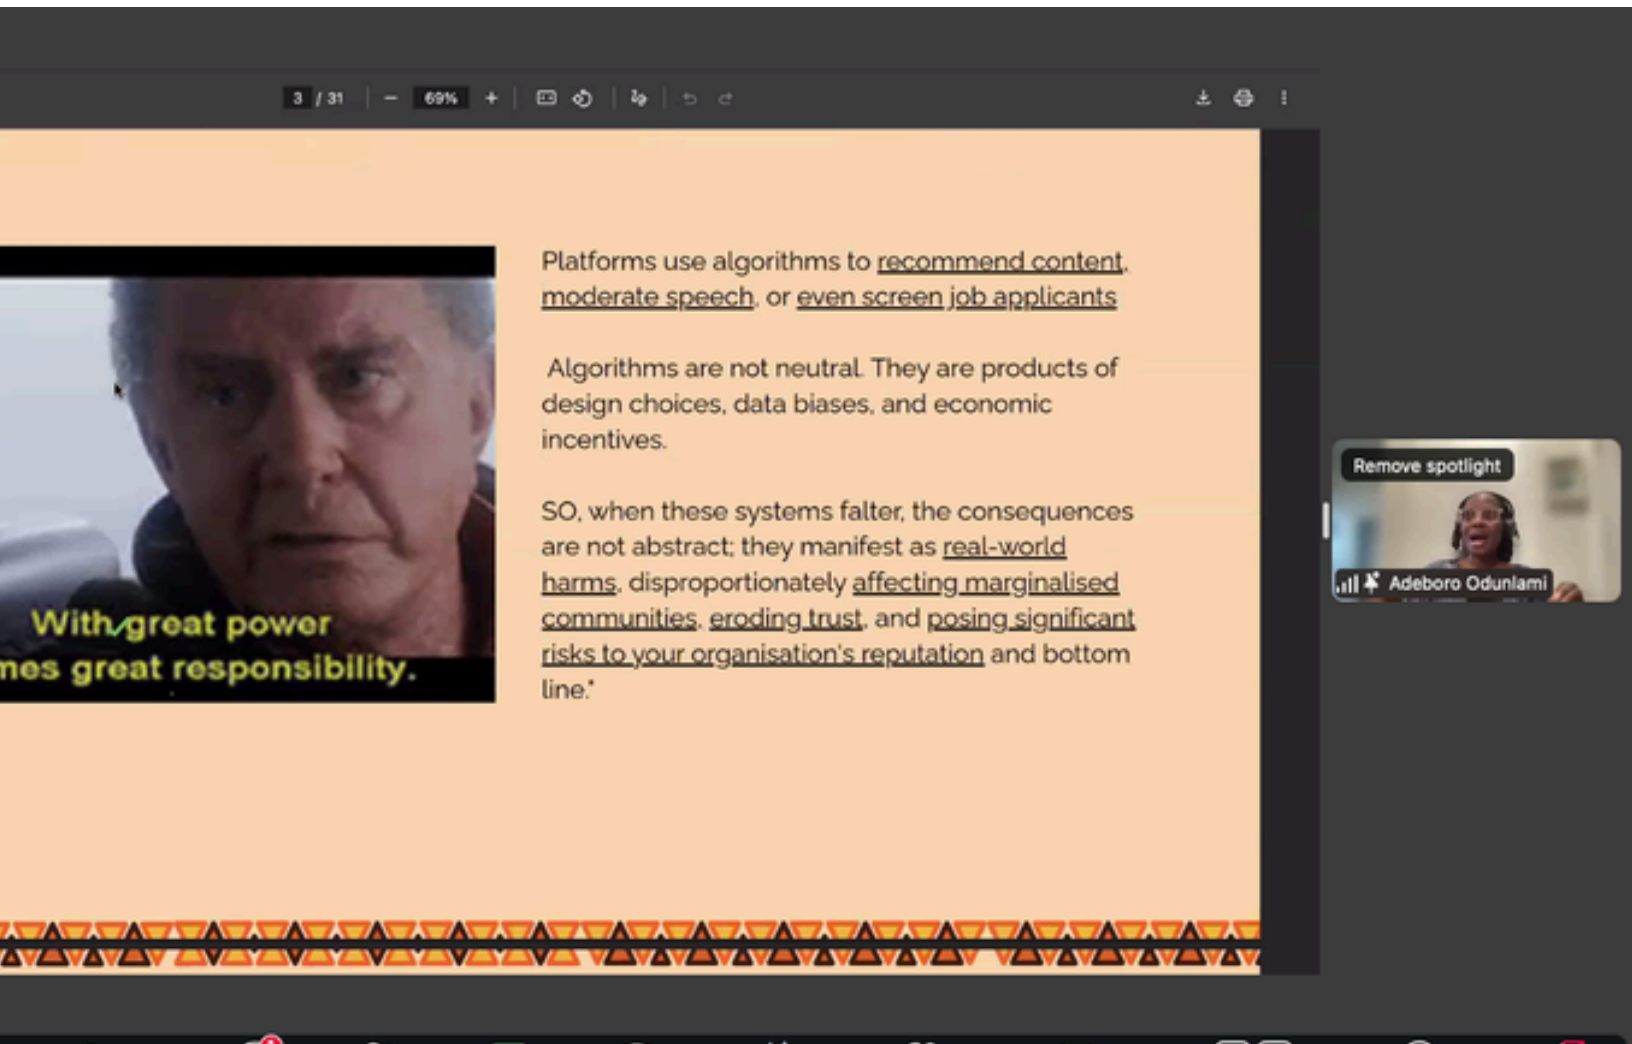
3 / 31 — 69% +

With great power
mes great responsibility.

Platforms use algorithms to recommend content, moderate speech, or even screen job applicants

Algorithms are not neutral. They are products of design choices, data biases, and economic incentives.

SO, when these systems falter, the consequences are not abstract; they manifest as real-world harms, disproportionately affecting marginalised communities, eroding trust, and posing significant risks to your organisation's reputation and bottom line."

Remove spotlight
Adeboro Odunlami